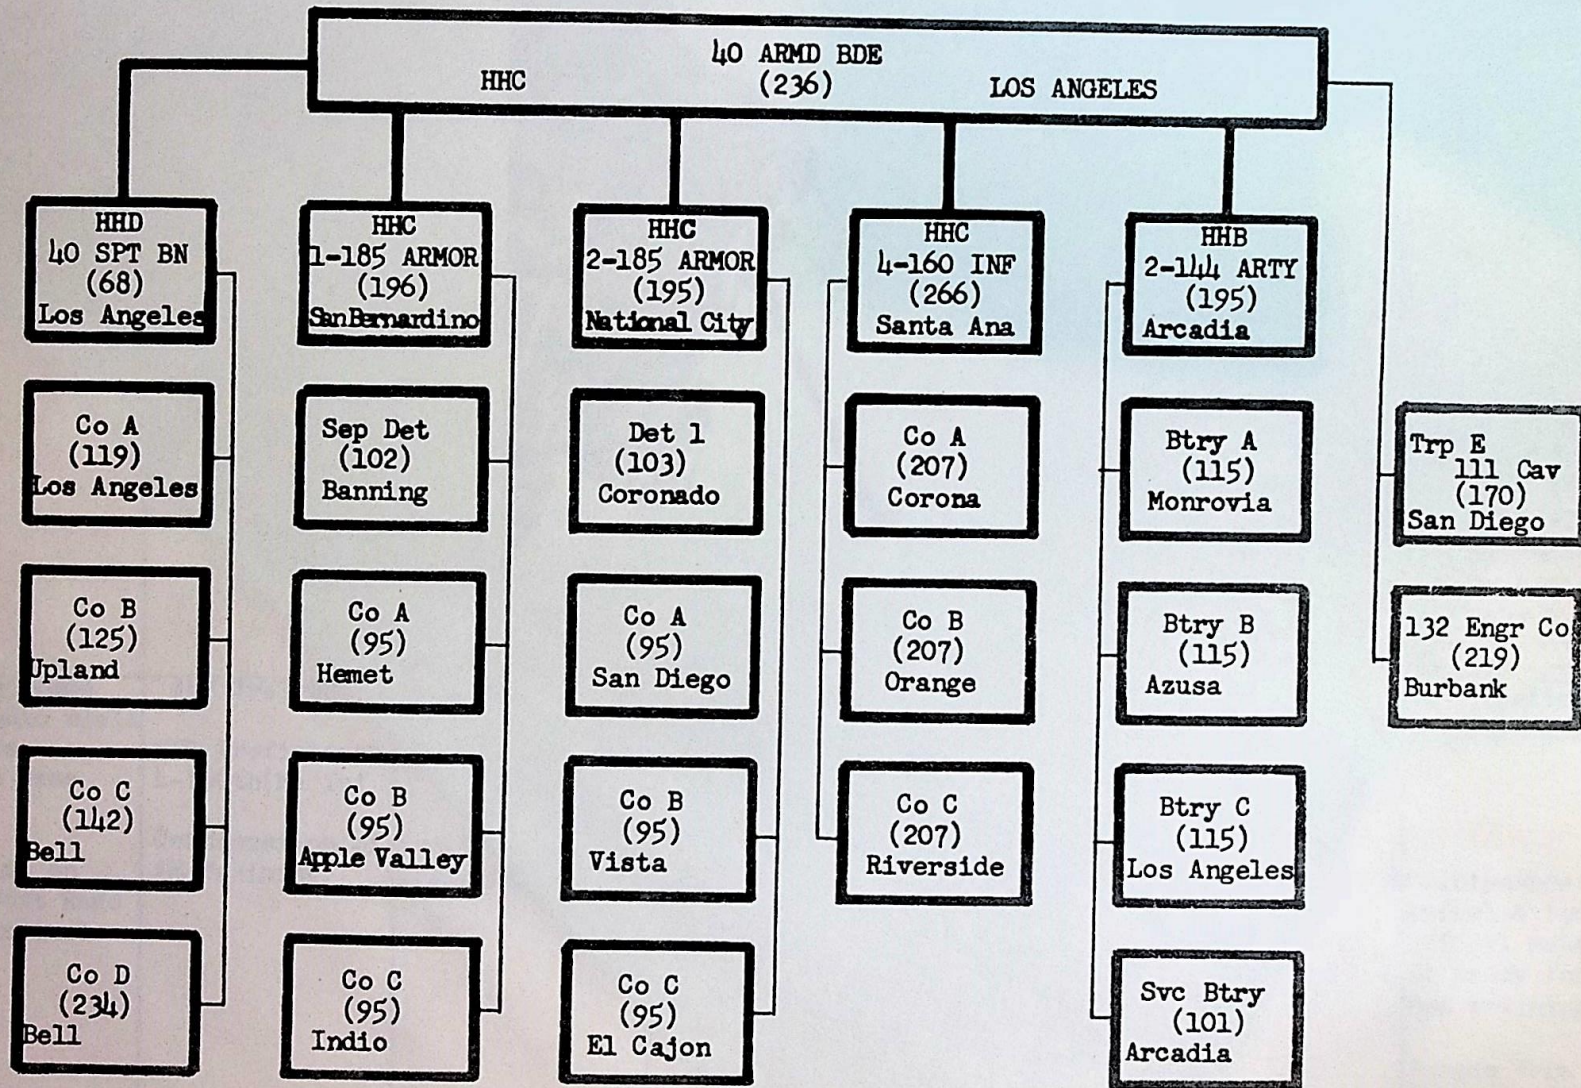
40 ARMD BDE
HHC (236) LOS ANGELES

HHD
40 SPT BN
(68)
Los Angeles

Co A
(119)
Los Angeles

Co B
(125)
Upland

Co C
(142)
Bell

Co D
(234)
Bell

HHC
1-185 ARMOR
(196)
SanBernardino

Sep Det
(102)
Banning

Co A
(95)
Hemet

Co B
(95)
Apple Valley

Co C
(95)
Indio

HHC
2-185 ARMOR
(195)
National City

Det 1
(103)
Coronado

Co A
(95)
San Diego

Co B
(95)
Vista

Co C
(95)
El Cajon

HHC
4-160 INF
(266)
Santa Ana

Co A
(207)
Corona

Co B
(207)
Orange

Co C
(207)
Riverside

HHB
2-144 ARTY
(195)
Arcadia

Btry A
(115)
Monrovia

Btry B
(115)
Azusa

Btry C
(115)
Los Angeles

Svc Btry
(101)
Arcadia

Trp E
111 Cav
(170)
San Diego

132 Engr Co
(219)
Burbank